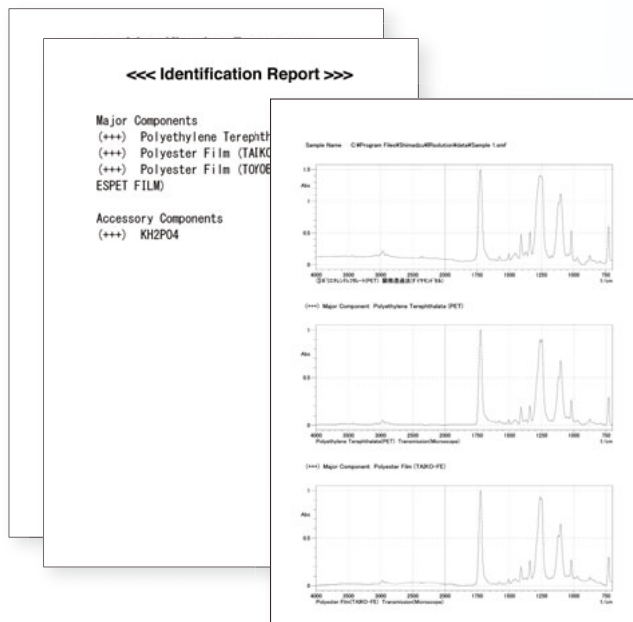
<<< Identification Report >>>

Major Components
(+++) Polyethylene Terephth
(+++) Polyester Film (TAIKO
(+++) Polyester Film (TOYOB
ESPET FILM)

Accessory Components
(+++) KH2PO4

Sample Name C:¥Program Files¥Shimadzu¥IRsolution¥data¥Sample 1.smf

1.5
Abs
1
0.5
0
4000 3500 3000 2500 2000 1750 1500 1250 1000 750
1/cm
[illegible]

(+++) Major Component Polyethylene Terephthalate (PET)

1
Abs
0.5
0
4000 3500 3000 2500 2000 1750 1500 1250 1000 750
1/cm
Polyethylene Terephthalate(PET) Transmission(Microscope)

(+++) Major Component Polyester Film (TAIKO-FE)

1
Abs
0.5
0
4000 3500 3000 2500 2000 1750 1500 1250 1000 750
1/cm
Polyester Film(TAIKO-FE) Transmission(Microscope)